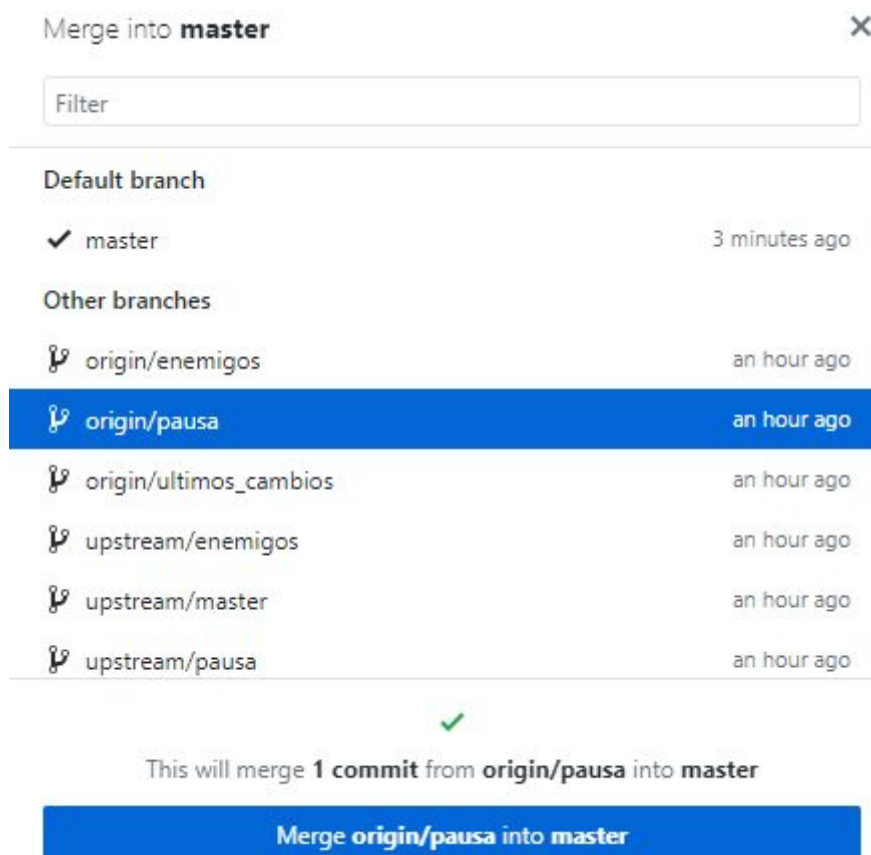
Merge into **master**

×

Filter

Default branch

✓ master 3 minutes ago

Other branches

origin/enemigos an hour ago

origin/pausa an hour ago

origin/ultimos_cambios an hour ago

upstream/enemigos an hour ago

upstream/master an hour ago

upstream/pausa an hour ago

✓

This will merge **1 commit** from **origin/pausa** into **master**

Merge **origin/pausa** into **master**